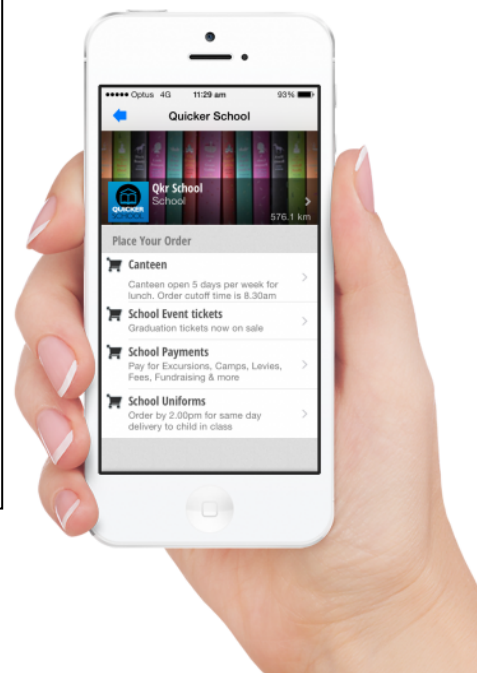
●●●●● Optus 4G 11:29 am 93%

Quicker School

QUICKER

Qkr School
School
576.1 km

Place Your Order

Canteen
Canteen open 5 days per week for lunch. Order cutoff time is 8.30am

School Event tickets
Graduation tickets now on sale

School Payments
Pay for Excursions, Camps, Levies, Fees, Fundraising & more

School Uniforms
Order by 2.00pm for same day delivery to child in class